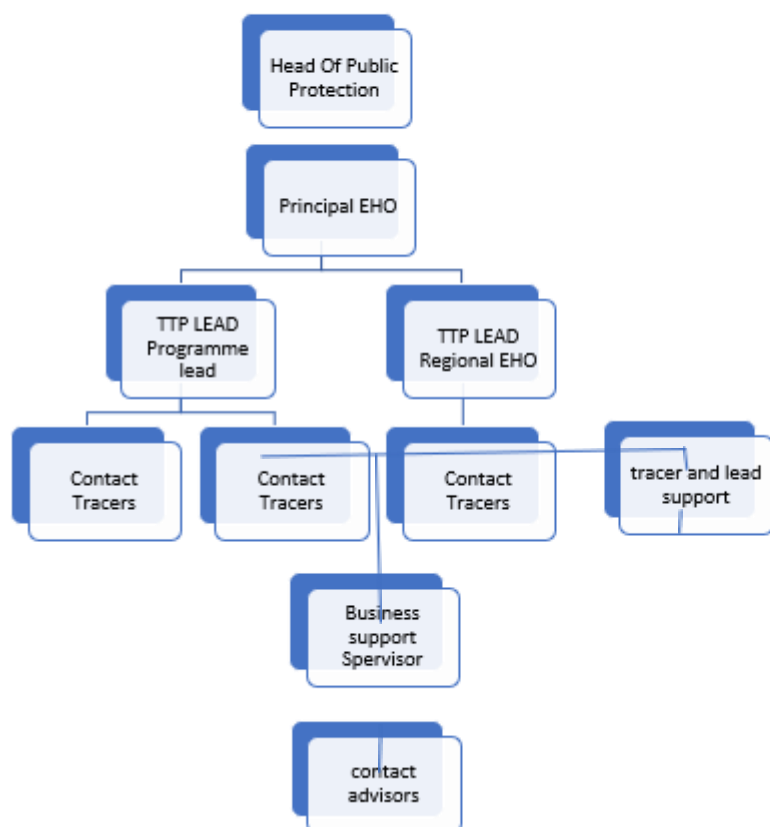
Head Of Public Protection

Principal EHO

TTP LEAD Programme lead

TTP LEAD Regional EHO

Contact Tracers

Contact Tracers

Contact Tracers

tracer and lead support

Business support Spervisor

contact advisors